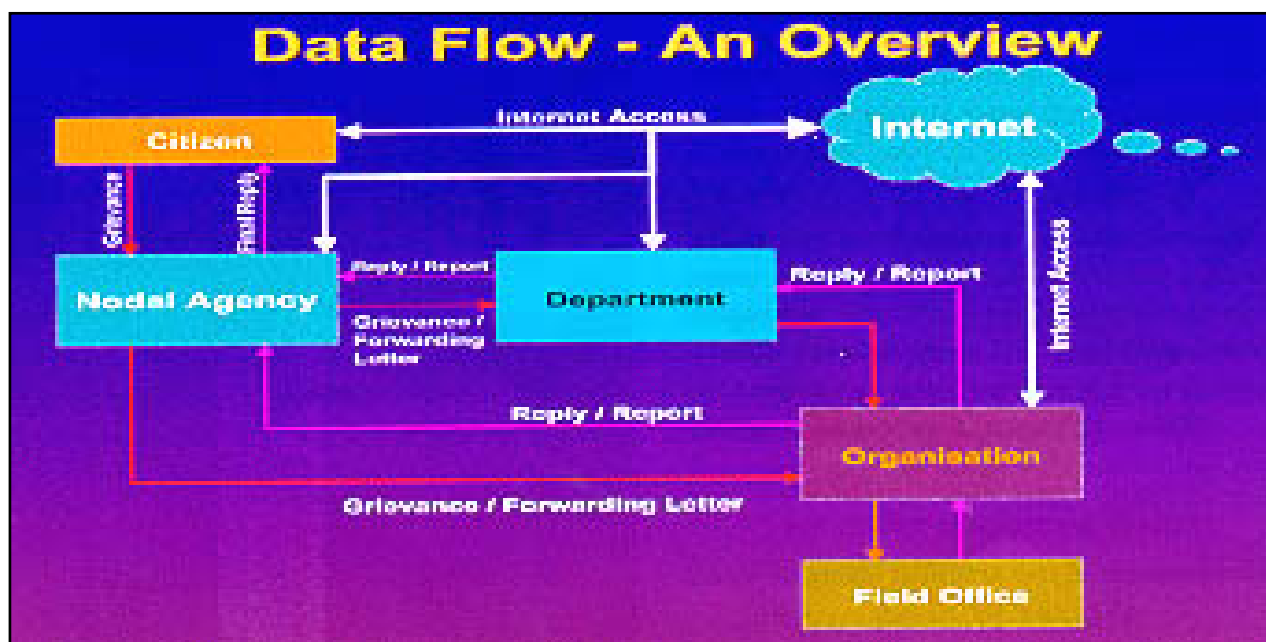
Data Flow - An Overview

Citizen

Internet Access

Internet

Grievance

Final Reply

Nodal Agency

Reply / Report

Grievance / Forwarding Letter

Department

Reply / Report

Internet Access

Reply / Report

Organisation

Grievance / Forwarding Letter

Field Office